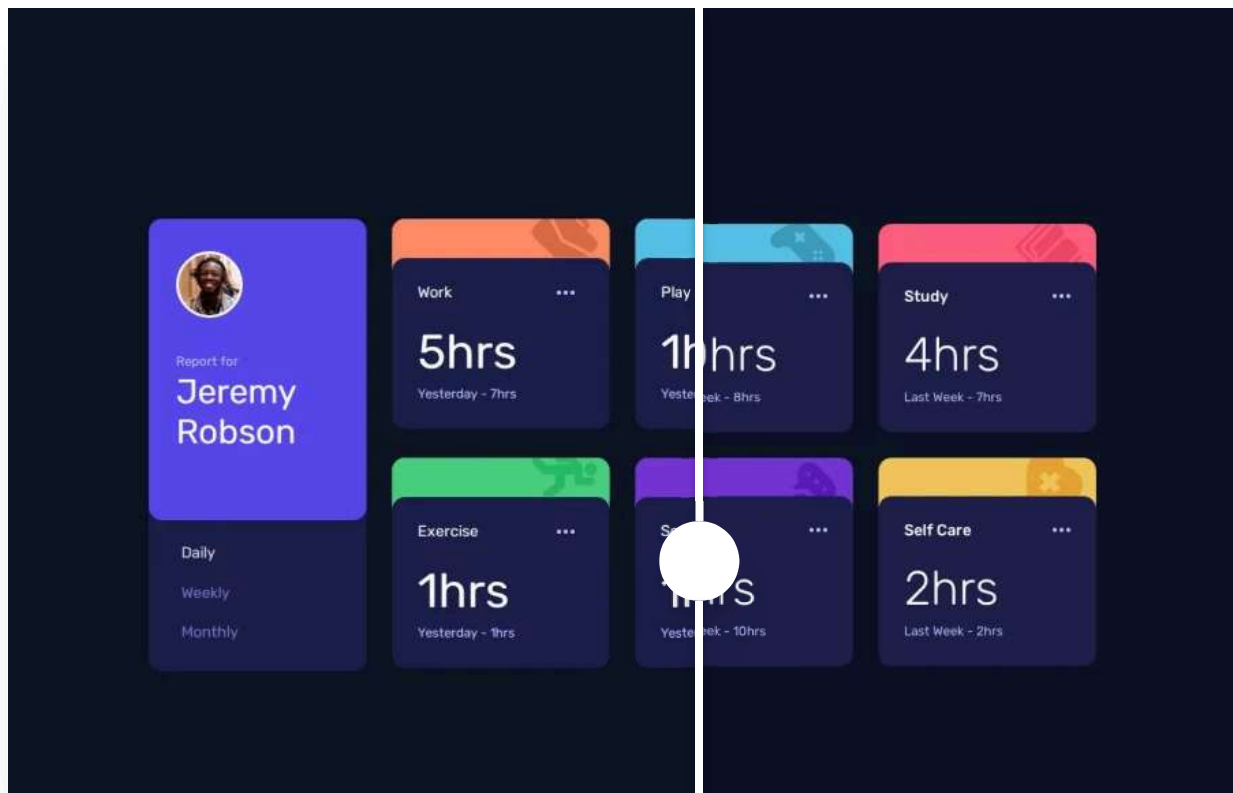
Report for
Jeremy Robson

Daily
Weekly
Monthly

Work ...
5hrs
Yesterday - 7hrs

Play ...
1hhrs
Yesteek - 8hrs

Study ...
4hrs
Last Week - 7hrs

Exercise ...
1hrs
Yesterday - 1hrs

S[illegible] ...
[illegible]rs
Yesteek - 10hrs

Self Care ...
2hrs
Last Week - 2hrs